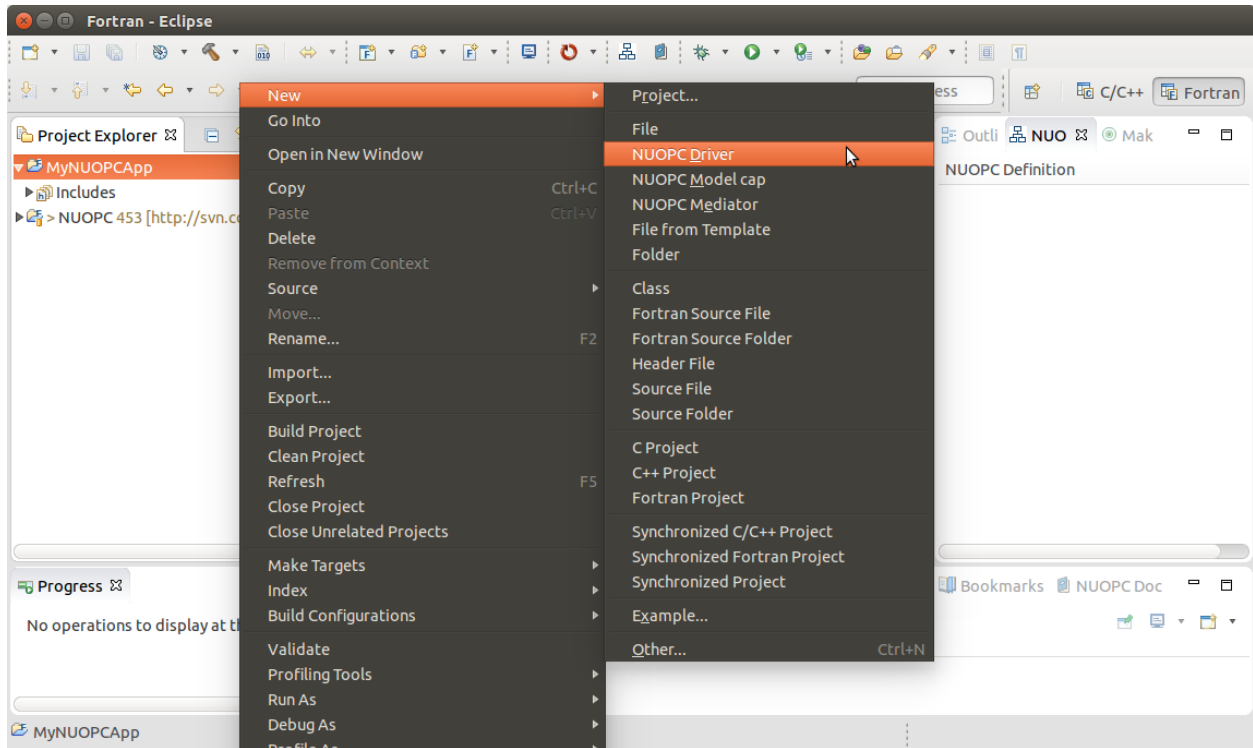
Fortran - Eclipse

ess
C/C++
Fortran

Project Explorer
MyNUOPCApp
Includes
> NUOPC 453 [http://svn.co

New
Go Into
Open in New Window
Copy Ctrl+C
Paste Ctrl+V
Delete
Remove from Context
Source
Move...
Rename... F2
Import...
Export...
Build Project
Clean Project
Refresh F5
Close Project
Close Unrelated Projects
Make Targets
Index
Build Configurations
Validate
Profiling Tools
Run As
Debug As

Project...
File
NUOPC Driver
NUOPC Model cap
NUOPC Mediator
File from Template
Folder
Class
Fortran Source File
Fortran Source Folder
Header File
Source File
Source Folder
C Project
C++ Project
Fortran Project
Synchronized C/C++ Project
Synchronized Fortran Project
Synchronized Project
Example...
Other... Ctrl+N

Outli
NUO
Mak
NUOPC Definition

Progress
No operations to display at th

Bookmarks
NUOPC Doc

MyNUOPCApp